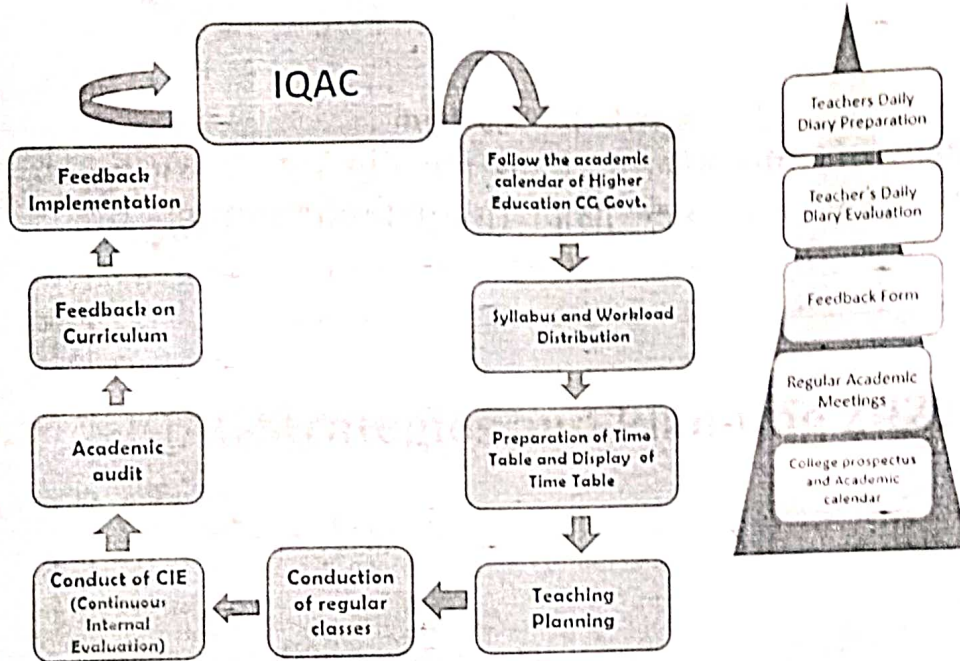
IQAC

Follow the academic calendar of Higher Education CG Govt.

Syllabus and Workload Distribution

Preparation of Time Table and Display of Time Table

Teaching Planning

Conduction of regular classes

Conduct of CIE (Continuous Internal Evaluation)

Academic audit

Feedback on Curriculum

Feedback Implementation

Teachers Daily Diary Preparation

Teacher's Daily Diary Evaluation

Feedback Form

Regular Academic Meetings

College prospectus and Academic calendar